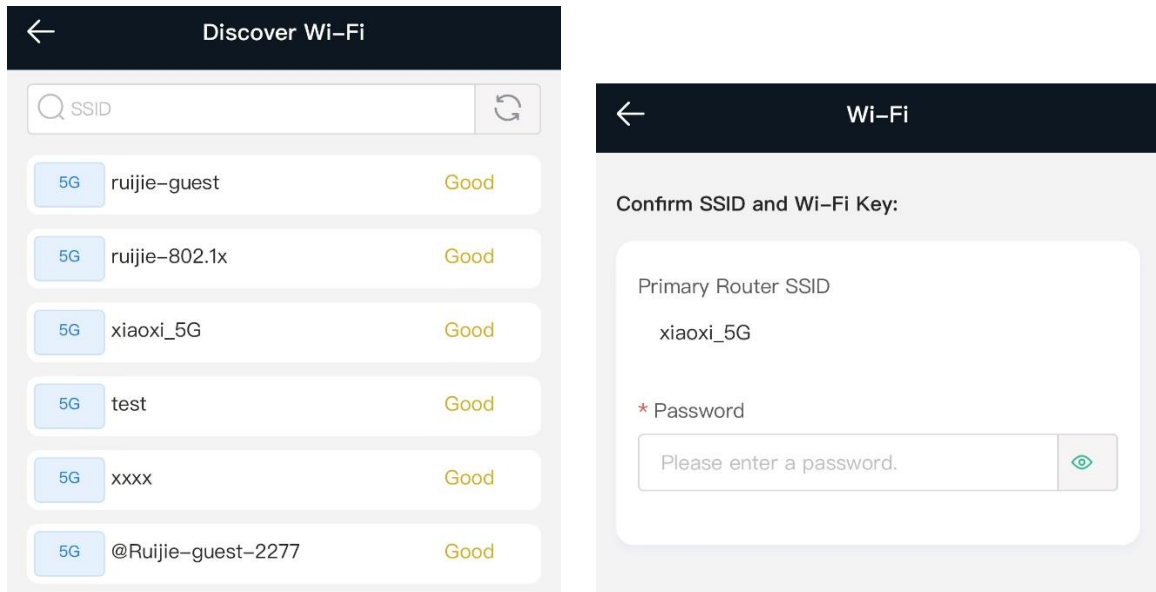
Discover Wi-Fi

SSID

5G ruijie-guest Good

5G ruijie-802.1x Good

5G xiaoxi_5G Good

5G test Good

5G xxxx Good

5G @Ruijie-guest-2277 Good

Wi-Fi

Confirm SSID and Wi-Fi Key:

Primary Router SSID

xiaoxi_5G

* Password

Please enter a password.